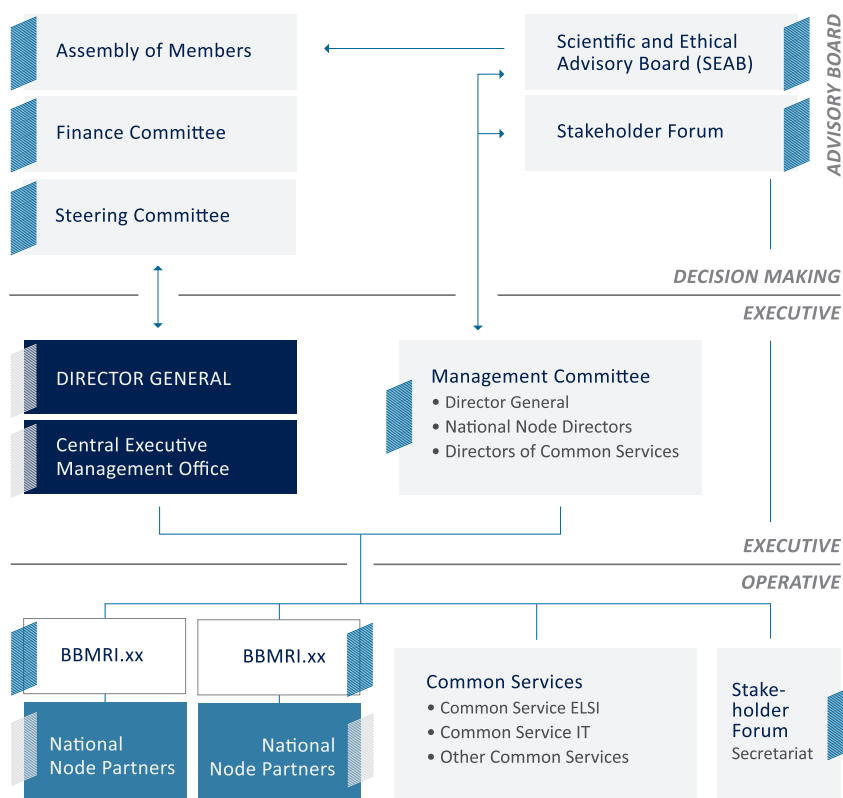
Assembly of Members

Finance Committee

Steering Committee

Scientific and Ethical Advisory Board (SEAB)

Stakeholder Forum

ADVISORY BOARD

DECISION MAKING

EXECUTIVE

DIRECTOR GENERAL

Central Executive Management Office

Management Committee
• Director General
• National Node Directors
• Directors of Common Services

EXECUTIVE

OPERATIVE

BBMRI.xx

BBMRI.xx

National Node Partners

National Node Partners

Common Services
• Common Service ELSI
• Common Service IT
• Other Common Services

Stakeholder Forum Secretariat